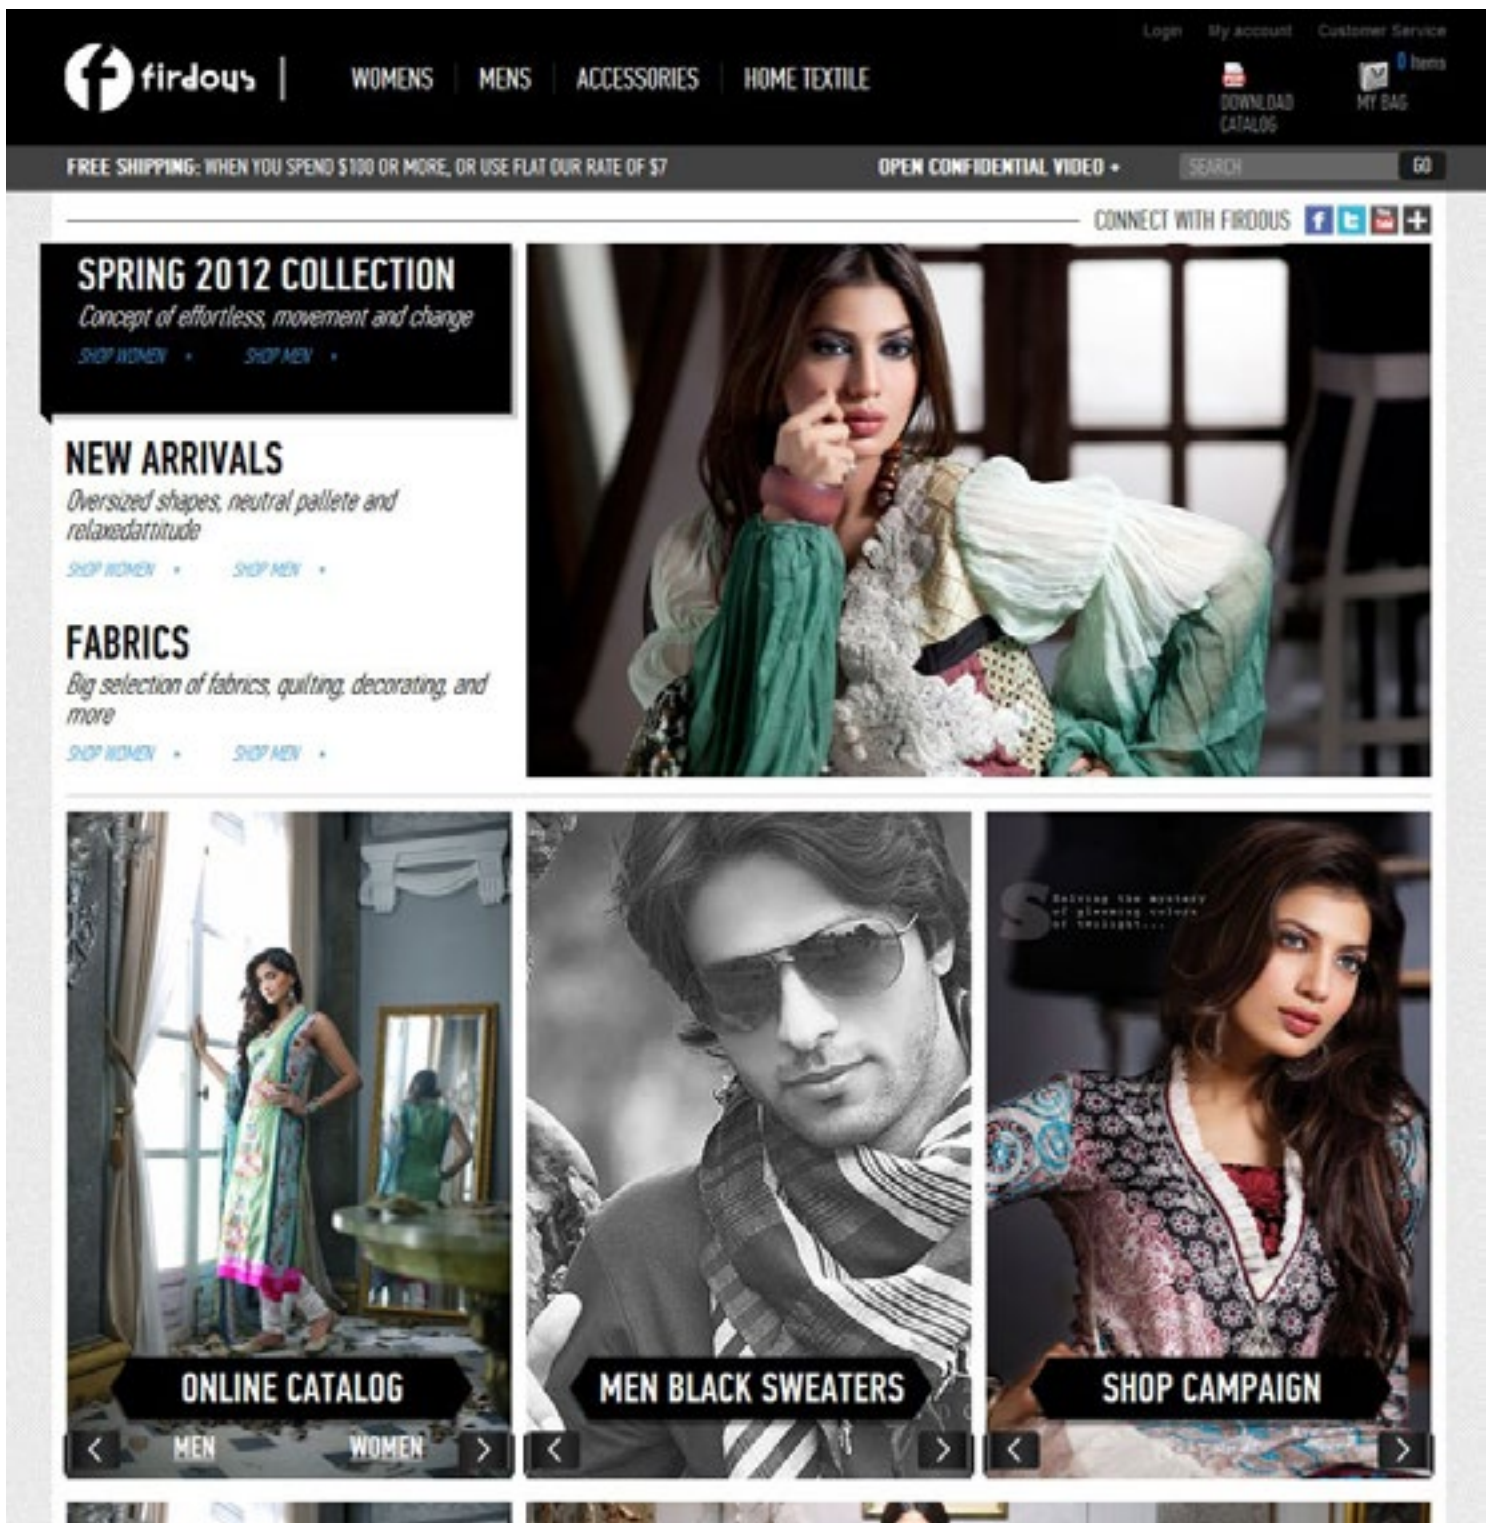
Login My account Customer Service

firdous | WOMENS | MENS | ACCESSORIES | HOME TEXTILE

DOWNLOAD CATALOG

0 Items
MY BAG

FREE SHIPPING: WHEN YOU SPEND $100 OR MORE, OR USE FLAT OUR RATE OF $7

OPEN CONFIDENTIAL VIDEO +

SEARCH GO

CONNECT WITH FIRDOUS

SPRING 2012 COLLECTION
Concept of effortless, movement and change
SHOP WOMEN + SHOP MEN +

NEW ARRIVALS
Oversized shapes, neutral pallete and relaxedattitude
SHOP WOMEN + SHOP MEN +

FABRICS
Big selection of fabrics, quilting, decorating, and more
SHOP WOMEN + SHOP MEN +

ONLINE CATALOG
MEN WOMEN

MEN BLACK SWEATERS

S Solving the mystery of gleaming colors of twilight...

SHOP CAMPAIGN